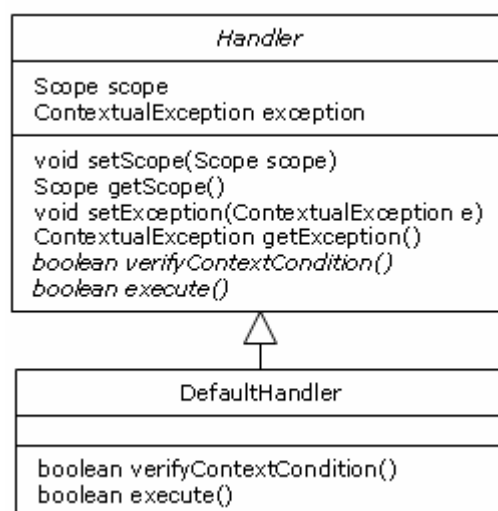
Handler

Scope scope
ContextualException exception

void setScope(Scope scope)
Scope getScope()
void setException(ContextualException e)
ContextualException getException()
boolean verifyContextCondition()
boolean execute()

DefaultHandler

boolean verifyContextCondition()
boolean execute()